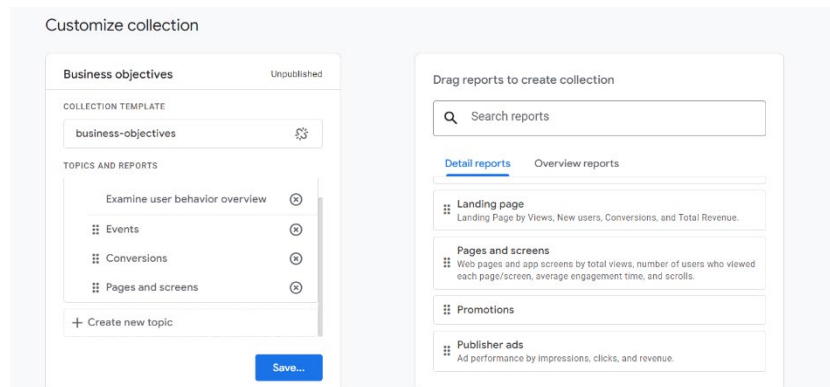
Customize collection

Business objectives
Unpublished

COLLECTION TEMPLATE

business-objectives

TOPICS AND REPORTS

Examine user behavior overview

Events

Conversions

Pages and screens

+ Create new topic

Save...

Drag reports to create collection

Search reports

Detail reports
Overview reports

Landing page
Landing Page by Views, New users, Conversions, and Total Revenue.

Pages and screens
Web pages and app screens by total views, number of users who viewed each page/screen, average engagement time, and scrolls.

Promotions

Publisher ads
Ad performance by impressions, clicks, and revenue.